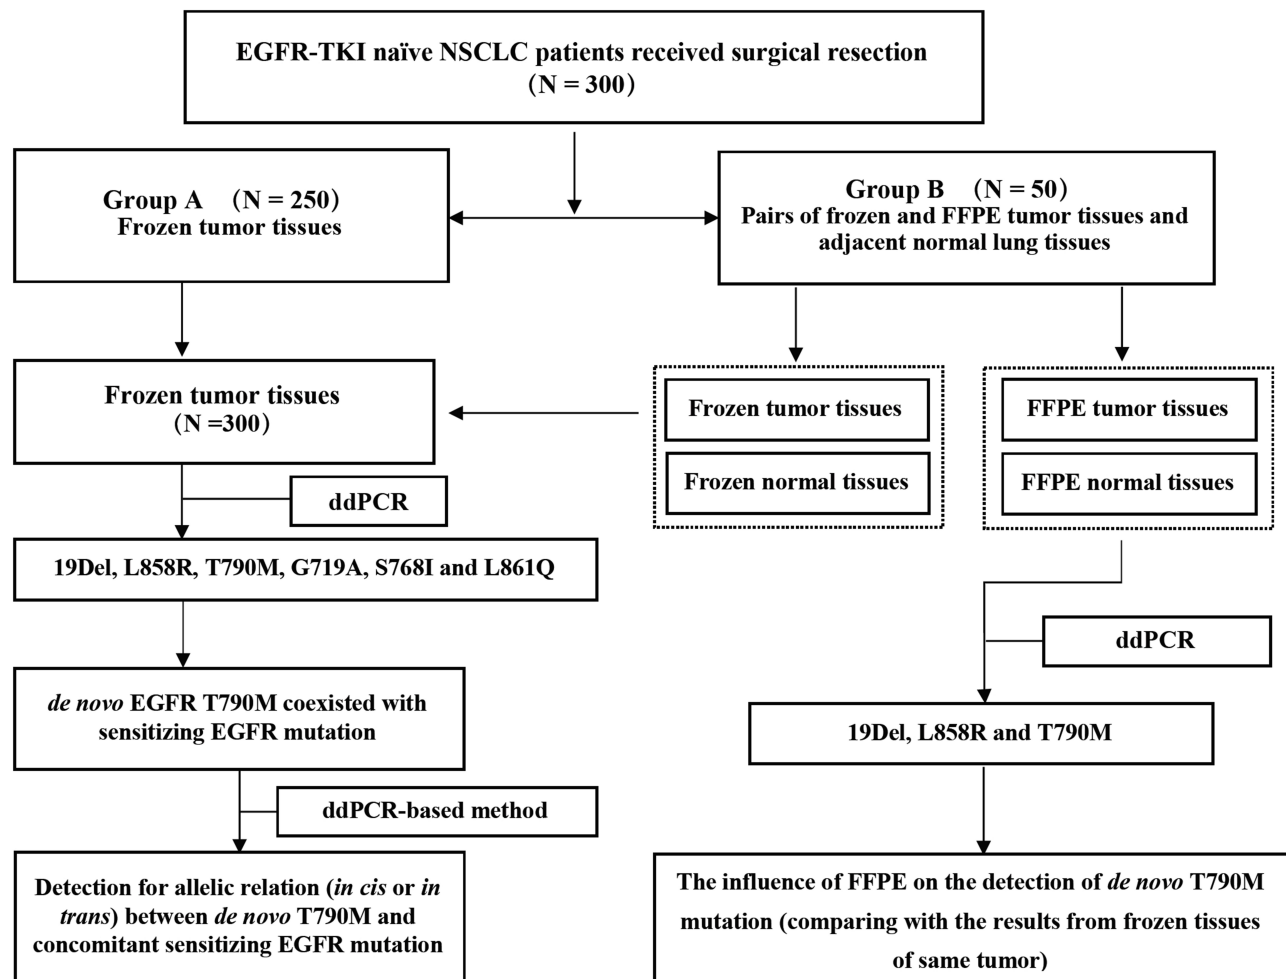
EGFR-TKI naïve NSCLC patients received surgical resection
(N = 300)

Group A (N = 250)
Frozen tumor tissues

Group B (N = 50)
Pairs of frozen and FFPE tumor tissues and adjacent normal lung tissues

Frozen tumor tissues
(N =300)

Frozen tumor tissues

Frozen normal tissues

FFPE tumor tissues

FFPE normal tissues

ddPCR

19Del, L858R, T790M, G719A, S768I and L861Q

ddPCR

de novo EGFR T790M coexisted with sensitizing EGFR mutation

19Del, L858R and T790M

ddPCR-based method

Detection for allelic relation (in cis or in trans) between de novo T790M and concomitant sensitizing EGFR mutation

The influence of FFPE on the detection of de novo T790M mutation (comparing with the results from frozen tissues of same tumor)